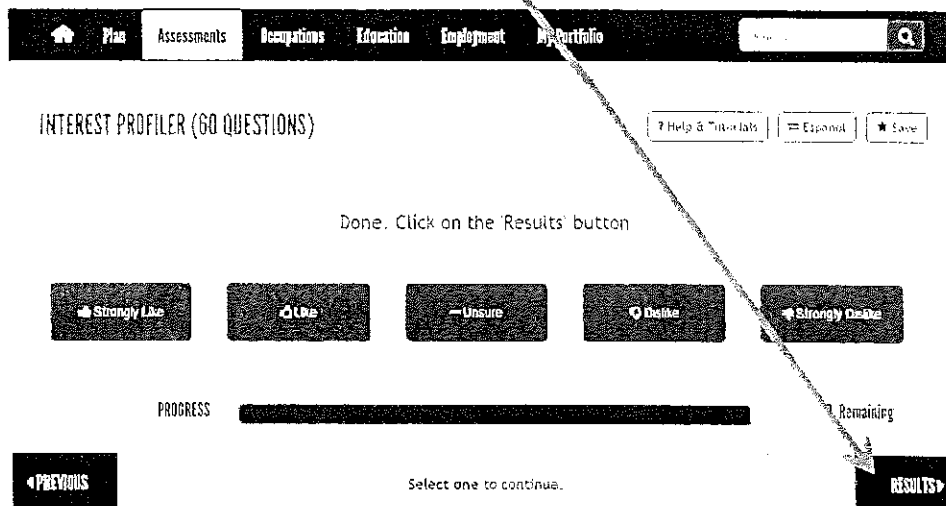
Plan Assessments Occupations Education Employment My Portfolio

INTEREST PROFILER (60 QUESTIONS)

? Help & Tutorials
Expand
Save

Done. Click on the 'Results' button

Strongly Like
Like
Unsure
Dislike
Strongly Dislike

PROGRESS

0 Remaining

PREVIOUS

Select one to continue.

RESULTS